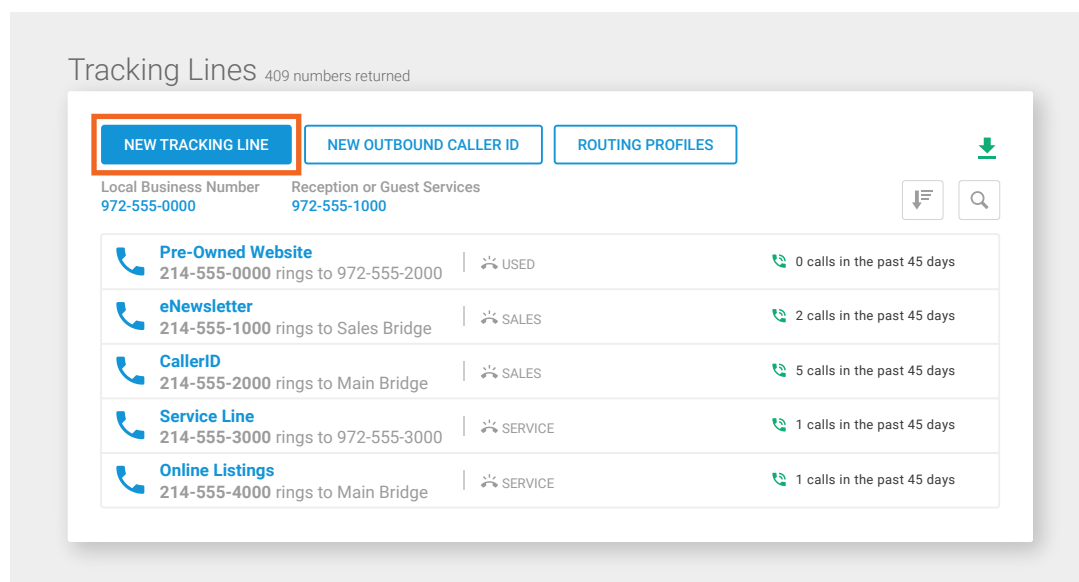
Tracking Lines 409 numbers returned

NEW TRACKING LINE
NEW OUTBOUND CALLER ID
ROUTING PROFILES

Local Business Number
972-555-0000

Reception or Guest Services
972-555-1000

Pre-Owned Website
214-555-0000 rings to 972-555-2000
USED
0 calls in the past 45 days

eNewsletter
214-555-1000 rings to Sales Bridge
SALES
2 calls in the past 45 days

CallerID
214-555-2000 rings to Main Bridge
SALES
5 calls in the past 45 days

Service Line
214-555-3000 rings to 972-555-3000
SERVICE
1 calls in the past 45 days

Online Listings
214-555-4000 rings to Main Bridge
SERVICE
1 calls in the past 45 days